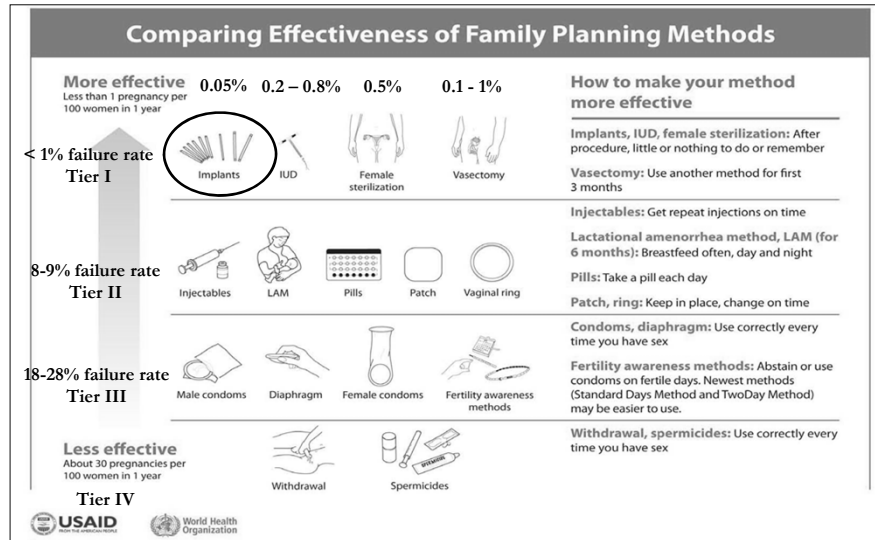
Comparing Effectiveness of Family Planning Methods

More effective
Less than 1 pregnancy per 100 women in 1 year

0.05% 0.2 – 0.8% 0.5% 0.1 - 1%

< 1% failure rate
Tier I

Implants IUD Female sterilization Vasectomy

8-9% failure rate
Tier II

Injectables LAM Pills Patch Vaginal ring

18-28% failure rate
Tier III

Male condoms Diaphragm Female condoms Fertility awareness methods

Less effective
About 30 pregnancies per 100 women in 1 year

Withdrawal Spermicides

Tier IV

How to make your method more effective

Implants, IUD, female sterilization: After procedure, little or nothing to do or remember

Vasectomy: Use another method for first 3 months

Injectables: Get repeat injections on time

Lactational amenorrhea method, LAM (for 6 months): Breastfeed often, day and night

Pills: Take a pill each day

Patch, ring: Keep in place, change on time

Condoms, diaphragm: Use correctly every time you have sex

Fertility awareness methods: Abstain or use condoms on fertile days. Newest methods (Standard Days Method and TwoDay Method) may be easier to use.

Withdrawal, spermicides: Use correctly every time you have sex

USAID FROM THE AMERICAN PEOPLE World Health Organization